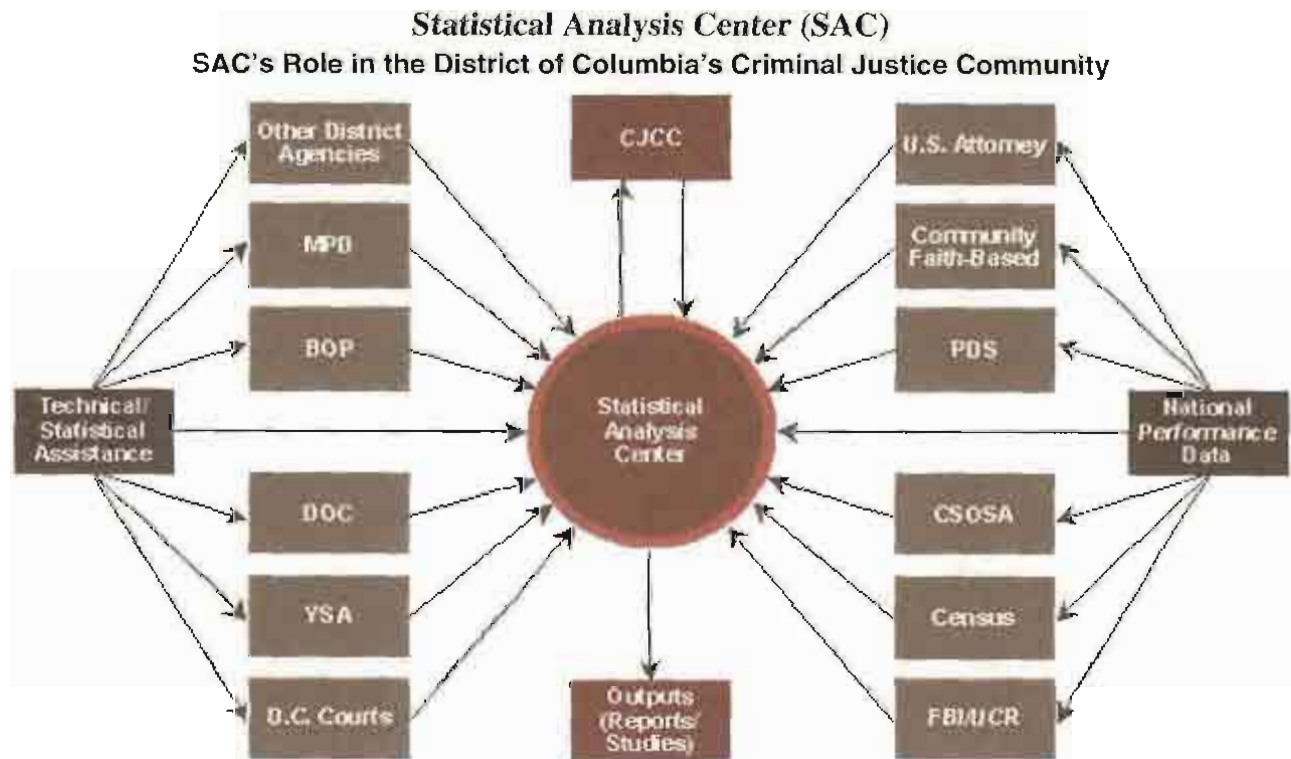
Statistical Analysis Center (SAC)

SAC's Role in the District of Columbia's Criminal Justice Community

Other District Agencies

CJCC

U.S. Attorney

MPD

Community Faith-Based

BOP

PDS

Technical/ Statistical Assistance

Statistical Analysis Center

National Performance Data

DOC

CSOSA

YSA

Census

D.C. Courts

Outputs (Reports/ Studies)

FBI/UCR